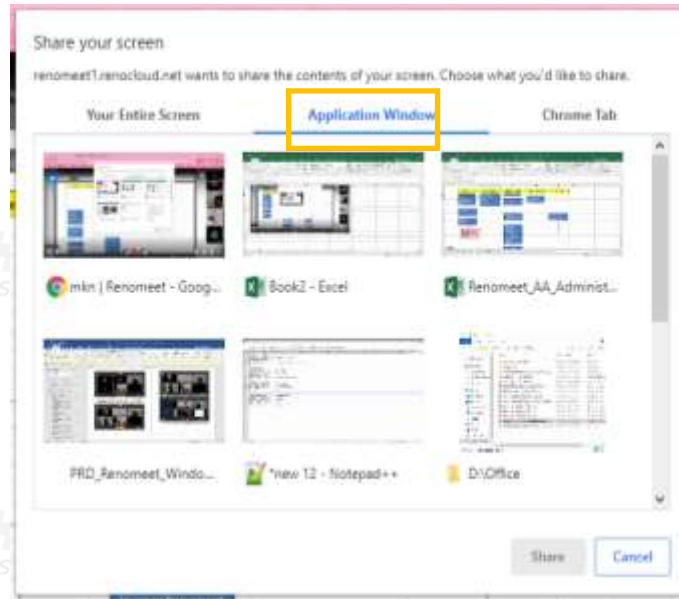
Share your screen

renomeet1.renocloud.net wants to share the contents of your screen. Choose what you'd like to share.

Your Entire Screen

Application Window

Chrome Tab

mkn | Renomeet - Goog...

Book2 - Excel

Renomeet_AA_Administ...

PRD_Renomeet_Windo...

*new 12 - Notepad++

D:\Office

Share

Cancel